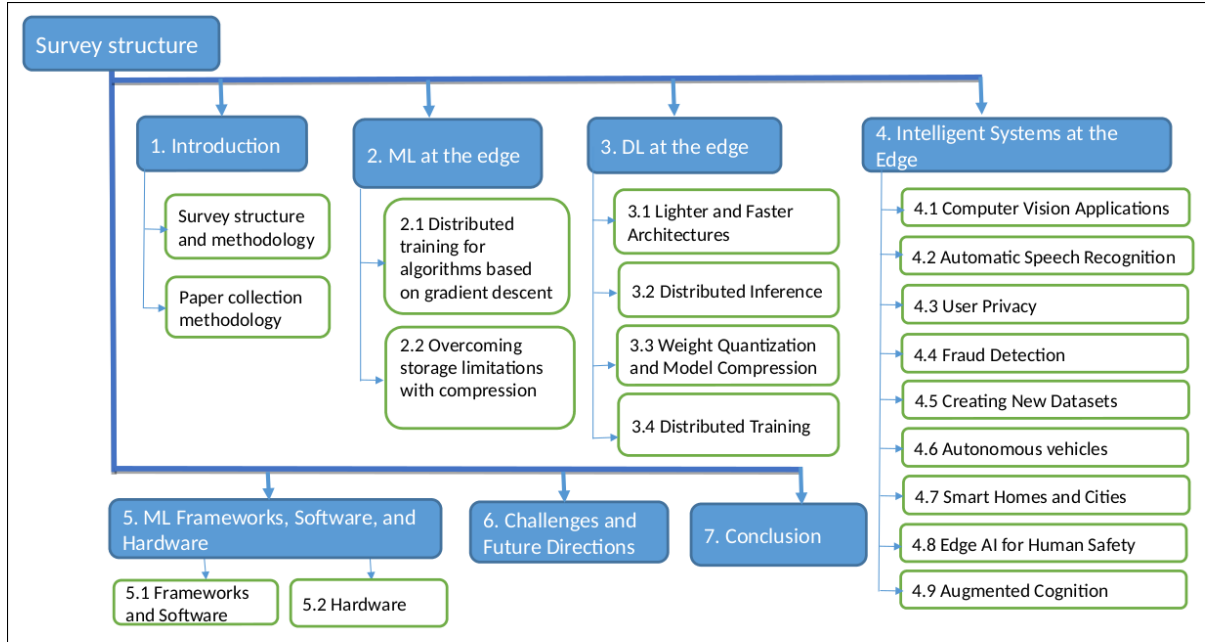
Survey structure

1. Introduction

Survey structure and methodology

Paper collection methodology

2. ML at the edge

2.1 Distributed training for algorithms based on gradient descent

2.2 Overcoming storage limitations with compression

3. DL at the edge

3.1 Lighter and Faster Architectures

3.2 Distributed Inference

3.3 Weight Quantization and Model Compression

3.4 Distributed Training

4. Intelligent Systems at the Edge

4.1 Computer Vision Applications

4.2 Automatic Speech Recognition

4.3 User Privacy

4.4 Fraud Detection

4.5 Creating New Datasets

4.6 Autonomous vehicles

4.7 Smart Homes and Cities

4.8 Edge AI for Human Safety

4.9 Augmented Cognition

5. ML Frameworks, Software, and Hardware

5.1 Frameworks and Software

5.2 Hardware

6. Challenges and Future Directions

7. Conclusion